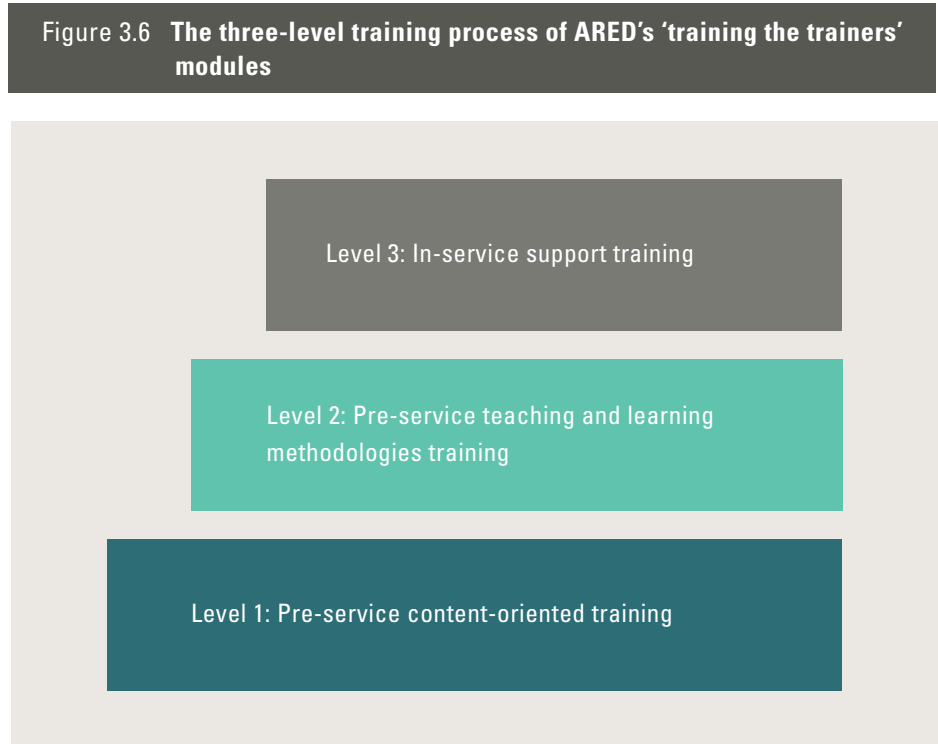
Figure 3.6 The three-level training process of ARED's 'training the trainers' modules

Level 3: In-service support training

Level 2: Pre-service teaching and learning methodologies training

Level 1: Pre-service content-oriented training